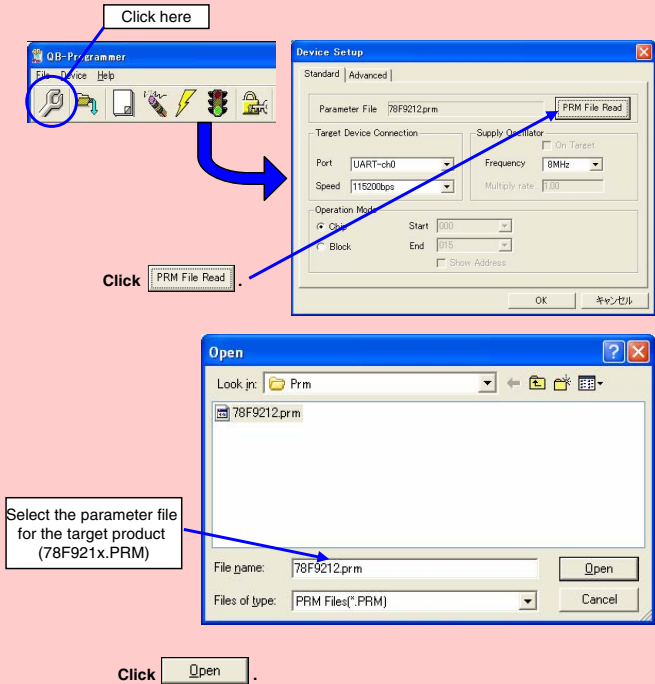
Click here

QB-Programmer

File Device Help

Device Setup

Standard | Advanced

Parameter File 78F9212.prm

PRM File Read

Target Device Connection

Port UART-ch0

Speed 115200bps

Supply Oscillator

On Target

Frequency 8MHz

Multiply rate 1.00

Operation Mode

Chip

Block

Start 000

End 015

Show Address

OK

キャンセル

Click PRM File Read .

Open

Look in: Prm

78F9212.prm

Select the parameter file for the target product (78F921x.PRM)

File name: 78F9212.prm

Open

Files of type: PRM Files(*.PRM)

Cancel

Click Open .